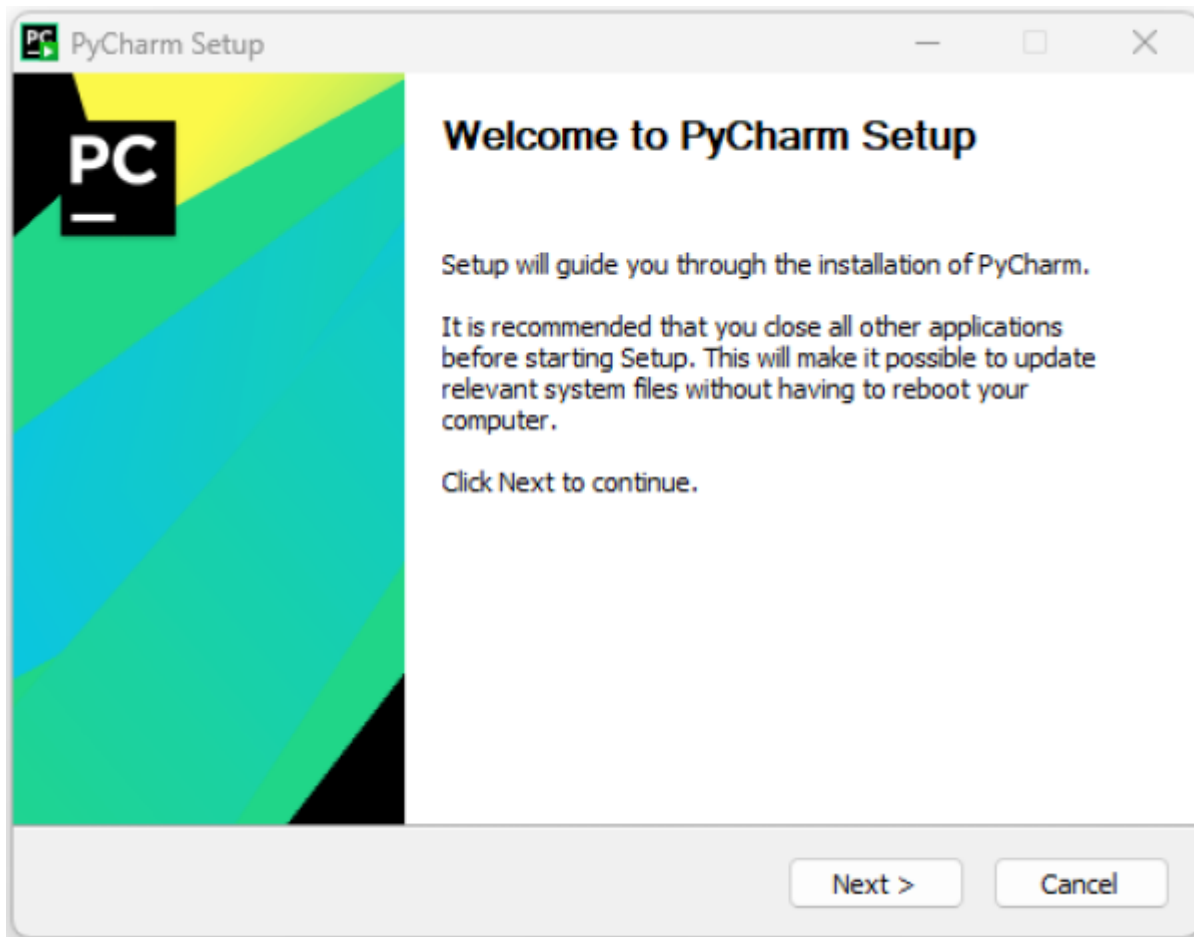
PyCharm Setup

PC

Welcome to PyCharm Setup

Setup will guide you through the installation of PyCharm.

It is recommended that you close all other applications before starting Setup. This will make it possible to update relevant system files without having to reboot your computer.

Click Next to continue.

Next >
Cancel